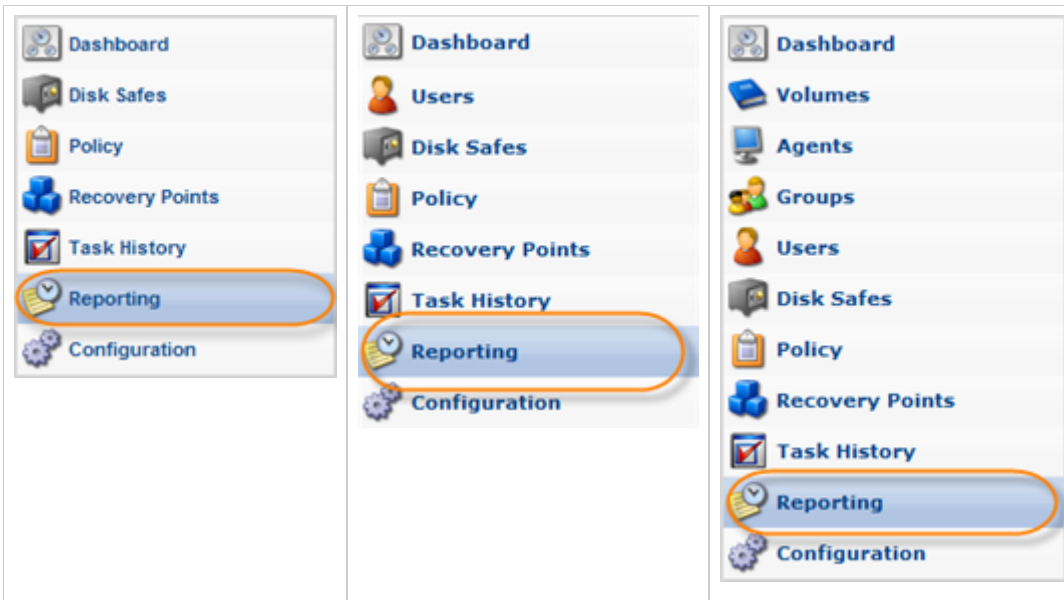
Dashboard
Disk Safes
Policy
Recovery Points
Task History
Reporting
Configuration

Dashboard
Users
Disk Safes
Policy
Recovery Points
Task History
Reporting
Configuration

Dashboard
Volumes
Agents
Groups
Users
Disk Safes
Policy
Recovery Points
Task History
Reporting
Configuration